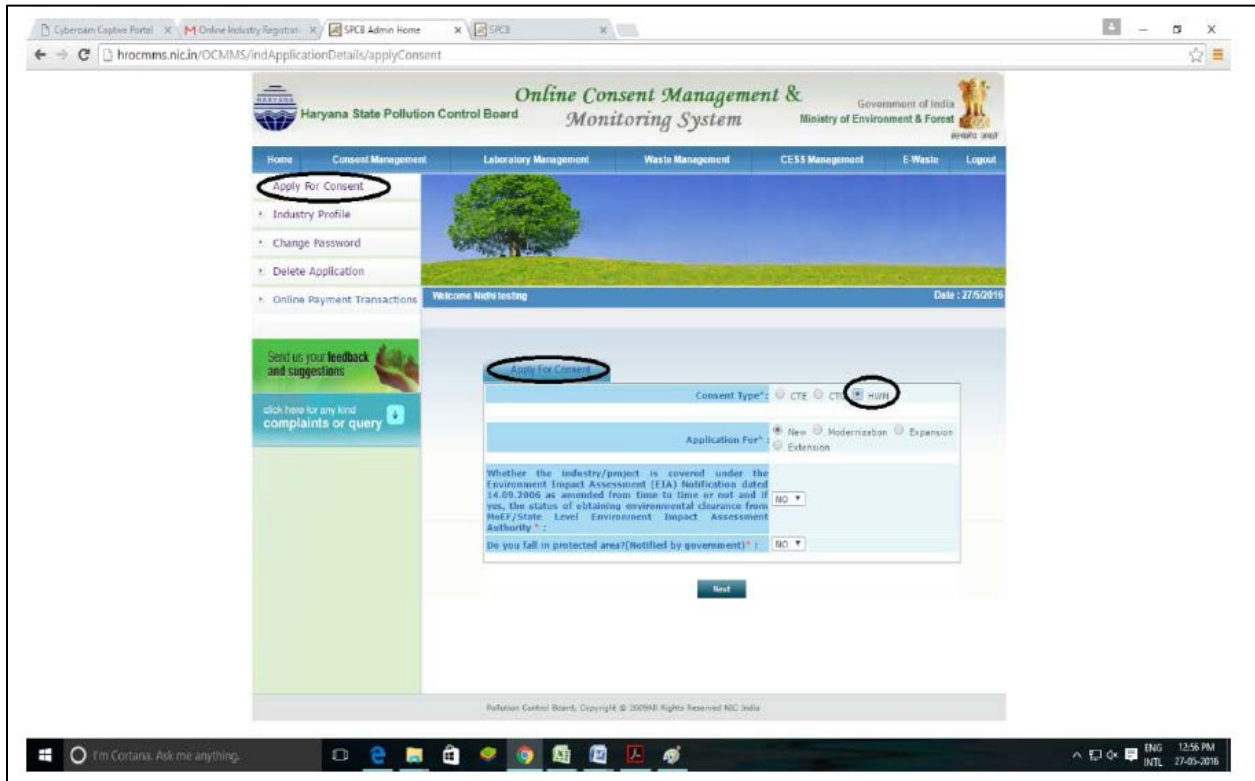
Cyberoam Captive Portal × | Online Industry Registrat × | SPCB Admin Home × | SPCB ×

hrocmms.nic.in/OCMMS/indApplicationDetails/applyConsent

HARYANA
Haryana State Pollution Control Board

Online Consent Management & Monitoring System

Government of India
Ministry of Environment & Forest

Home | Consent Management | Laboratory Management | Waste Management | CESS Management | E-Waste | Logout

Apply For Consent
Industry Profile
Change Password
Delete Application
Online Payment Transactions

Welcome Nidhi testing

Date : 27/5/2016

Send us your feedback and suggestions

click here for any kind complaints or query

Apply For Consent

Consent Type*: CTE CTO HWM

Application For* : New Modernization Expansion Extension

Whether the industry/project is covered under the Environment Impact Assessment (EIA) Notification dated 14.09.2006 as amended from time to time or not and if yes, the status of obtaining environmental clearance from MoEF/State Level Environment Impact Assessment Authority * : NO

Do you fall in protected area?(Notified by government)* : NO

Next

Pollution Control Board, Copyright © 2009All Rights Reserved NIC India

I'm Cortana. Ask me anything.

ENG INTL 12:56 PM 27-05-2016